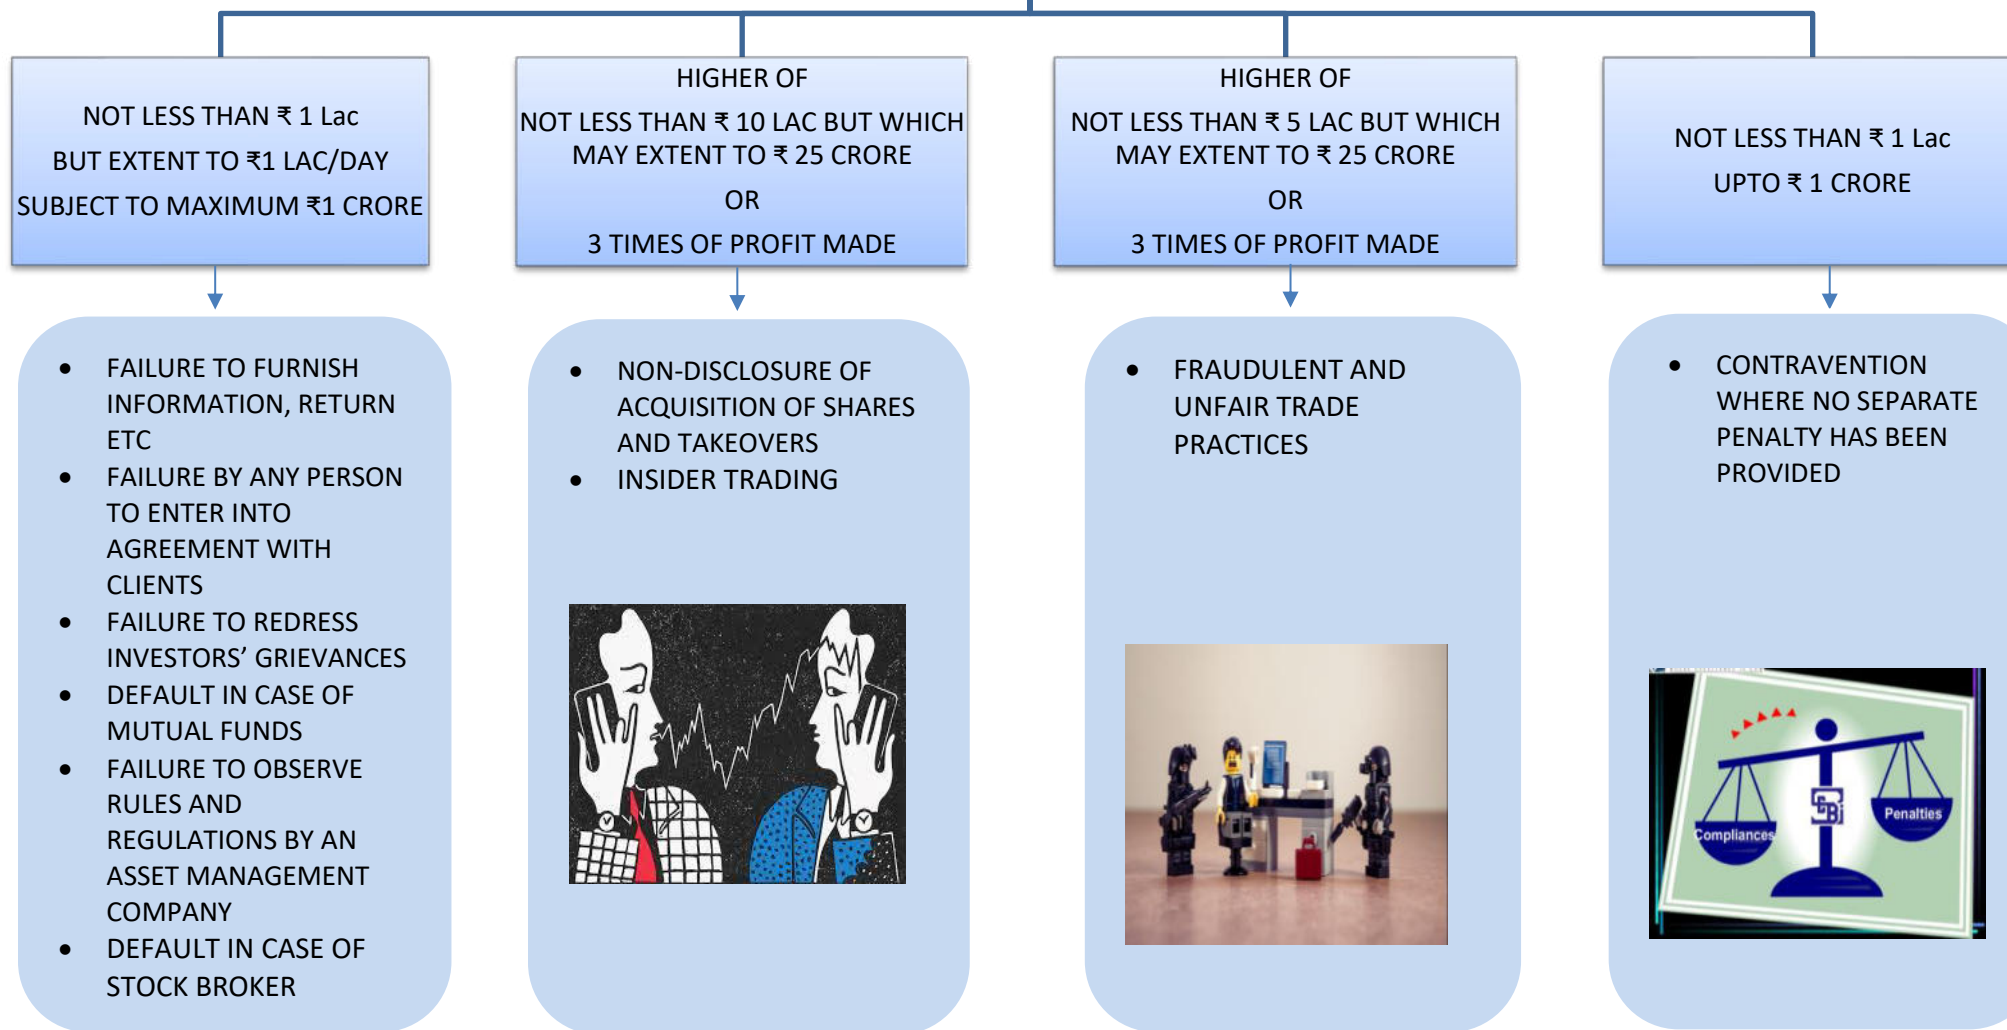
NOT LESS THAN ₹ 1 Lac
BUT EXTENT TO ₹1 LAC/DAY
SUBJECT TO MAXIMUM ₹1 CRORE

HIGHER OF
NOT LESS THAN ₹ 10 LAC BUT WHICH MAY EXTENT TO ₹ 25 CRORE
OR
3 TIMES OF PROFIT MADE

HIGHER OF
NOT LESS THAN ₹ 5 LAC BUT WHICH MAY EXTENT TO ₹ 25 CRORE
OR
3 TIMES OF PROFIT MADE

NOT LESS THAN ₹ 1 Lac
UPTO ₹ 1 CRORE

- FAILURE TO FURNISH INFORMATION, RETURN ETC
- FAILURE BY ANY PERSON TO ENTER INTO AGREEMENT WITH CLIENTS
- FAILURE TO REDRESS INVESTORS' GRIEVANCES
- DEFAULT IN CASE OF MUTUAL FUNDS
- FAILURE TO OBSERVE RULES AND REGULATIONS BY AN ASSET MANAGEMENT COMPANY
- DEFAULT IN CASE OF STOCK BROKER

- NON-DISCLOSURE OF ACQUISITION OF SHARES AND TAKEOVERS
- INSIDER TRADING

- FRAUDULENT AND UNFAIR TRADE PRACTICES

- CONTRAVENTION WHERE NO SEPARATE PENALTY HAS BEEN PROVIDED

Compliances
Penalties
SEBI